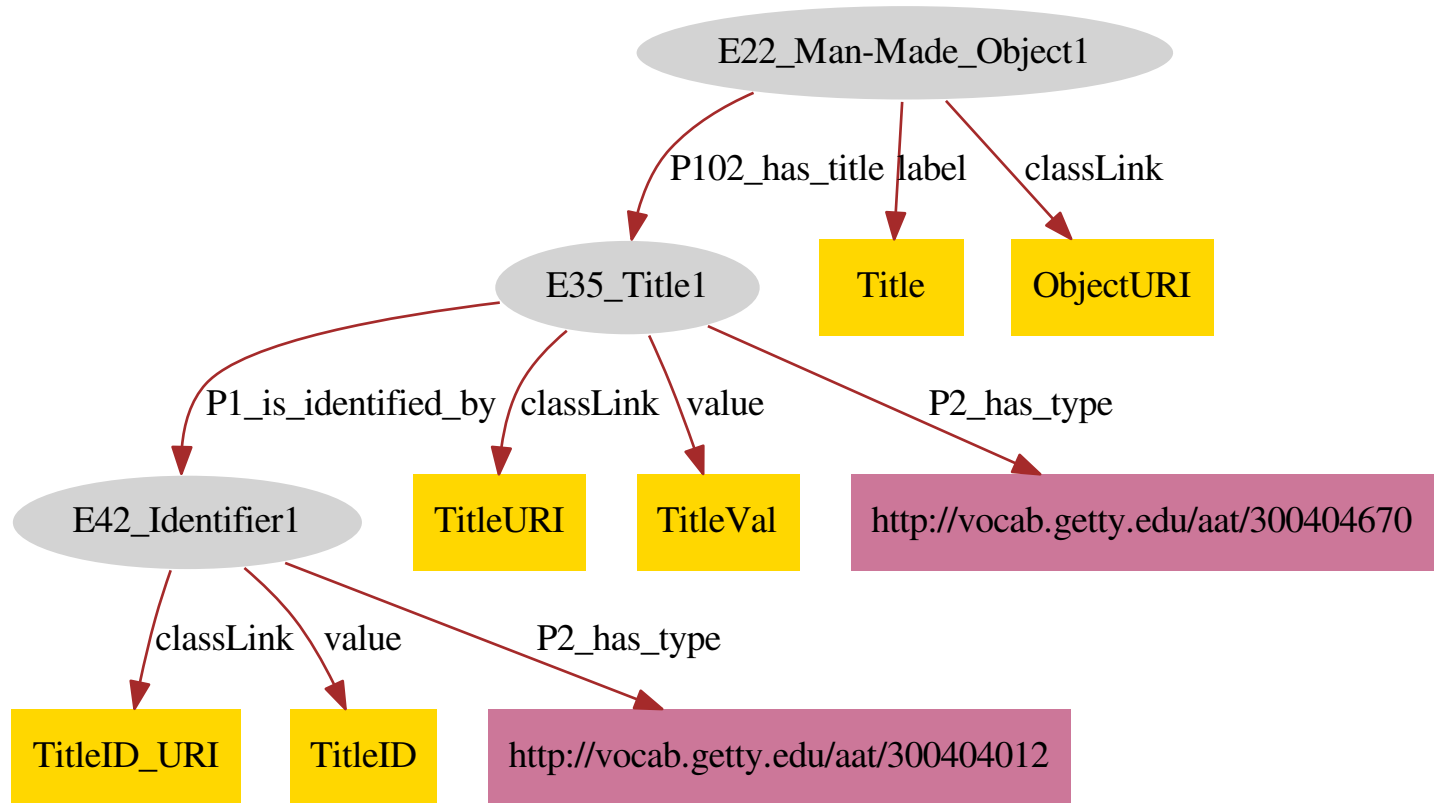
E22_Man-Made_Object1

P102_has_title
label
classLink

E35_Title1
Title
ObjectURI

P1_is_identified_by
classLink
value
P2_has_type

E42_Identifier1
TitleURI
TitleVal
http://vocab.getty.edu/aat/300404670

classLink
value
P2_has_type

TitleID_URI
TitleID
http://vocab.getty.edu/aat/300404012